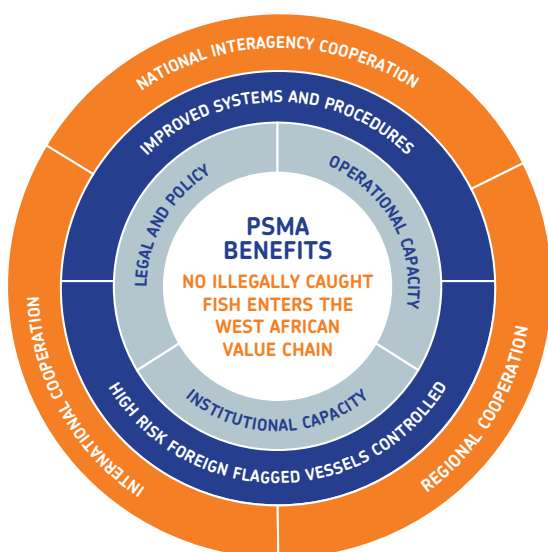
NATIONAL INTERAGENCY COOPERATION

IMPROVED SYSTEMS AND PROCEDURES

LEGAL AND POLICY

OPERATIONAL CAPACITY

PSMA BENEFITS

NO ILLEGALLY CAUGHT FISH ENTERS THE WEST AFRICAN VALUE CHAIN

INSTITUTIONAL CAPACITY

HIGH RISK FOREIGN FLAGGED VESSELS CONTROLLED

INTERNATIONAL COOPERATION

REGIONAL COOPERATION